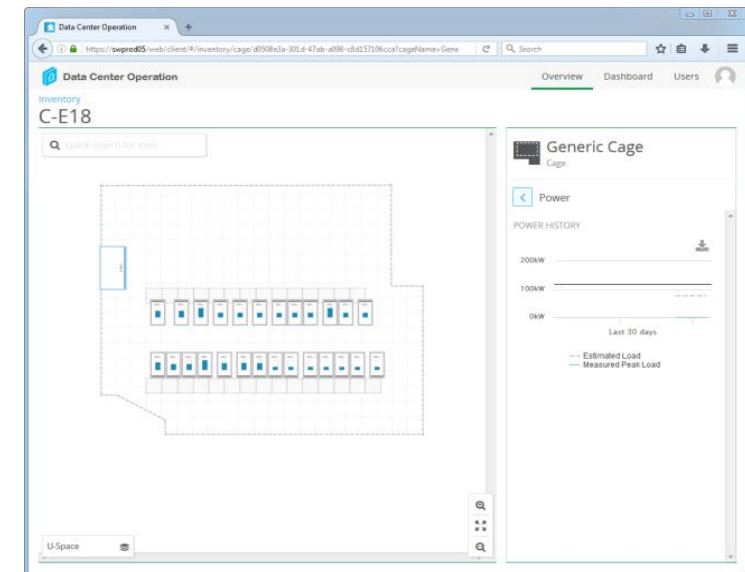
Data Center Operation ×

https://swpred05/web/client/#/inventory/cage/d0508e3a-301d-47ab-a098-c8d157106cca?cageName=Gene

Search

Data Center Operation

Overview Dashboard Users

Inventory

C-E18

Quick search for item...

Generic Cage

Cage

Power

POWER HISTORY

200kW

100kW

0kW

Last 30 days

Estimated Load

Measured Peak Load

U-Space